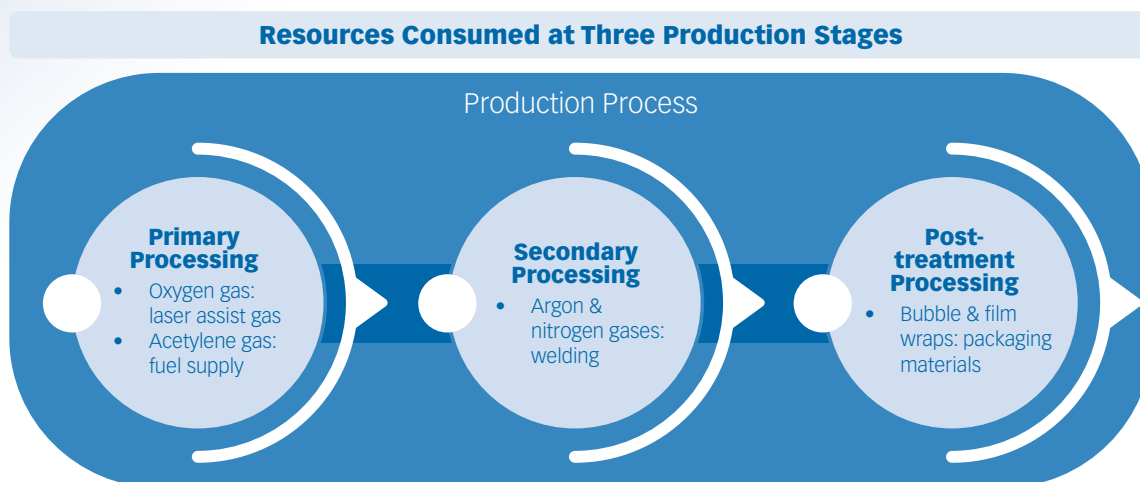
Resources Consumed at Three Production Stages

Production Process

Primary Processing
- Oxygen gas: laser assist gas
- Acetylene gas: fuel supply

Secondary Processing
- Argon & nitrogen gases: welding

Post-treatment Processing
- Bubble & film wraps: packaging materials